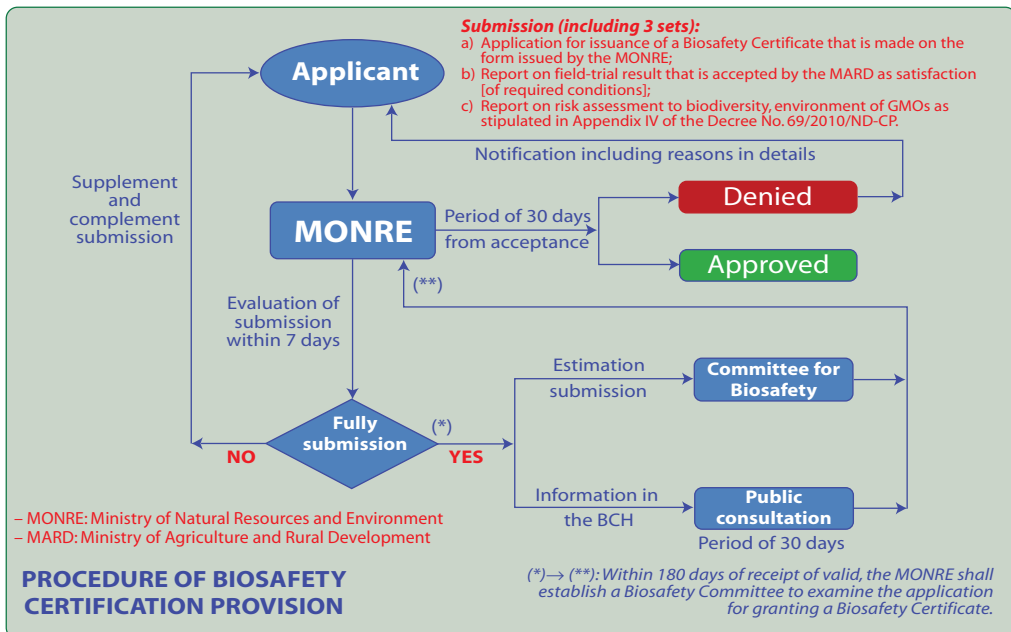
Submission (including 3 sets):
a) Application for issuance of a Biosafety Certificate that is made on the form issued by the MONRE;
b) Report on field-trial result that is accepted by the MARD as satisfaction [of required conditions];
c) Report on risk assessment to biodiversity, environment of GMOs as stipulated in Appendix IV of the Decree No. 69/2010/ND-CP.

Applicant

Notification including reasons in details

Supplement and complement submission

MONRE

Period of 30 days from acceptance

Denied

Approved

(**)

Evaluation of submission within 7 days

Fully submission

(*)

NO

YES

Estimation submission

Committee for Biosafety

Information in the BCH

Public consultation

Period of 30 days

– MONRE: Ministry of Natural Resources and Environment
– MARD: Ministry of Agriculture and Rural Development

PROCEDURE OF BIOSAFETY CERTIFICATION PROVISION

(*)→ (**): Within 180 days of receipt of valid, the MONRE shall establish a Biosafety Committee to examine the application for granting a Biosafety Certificate.